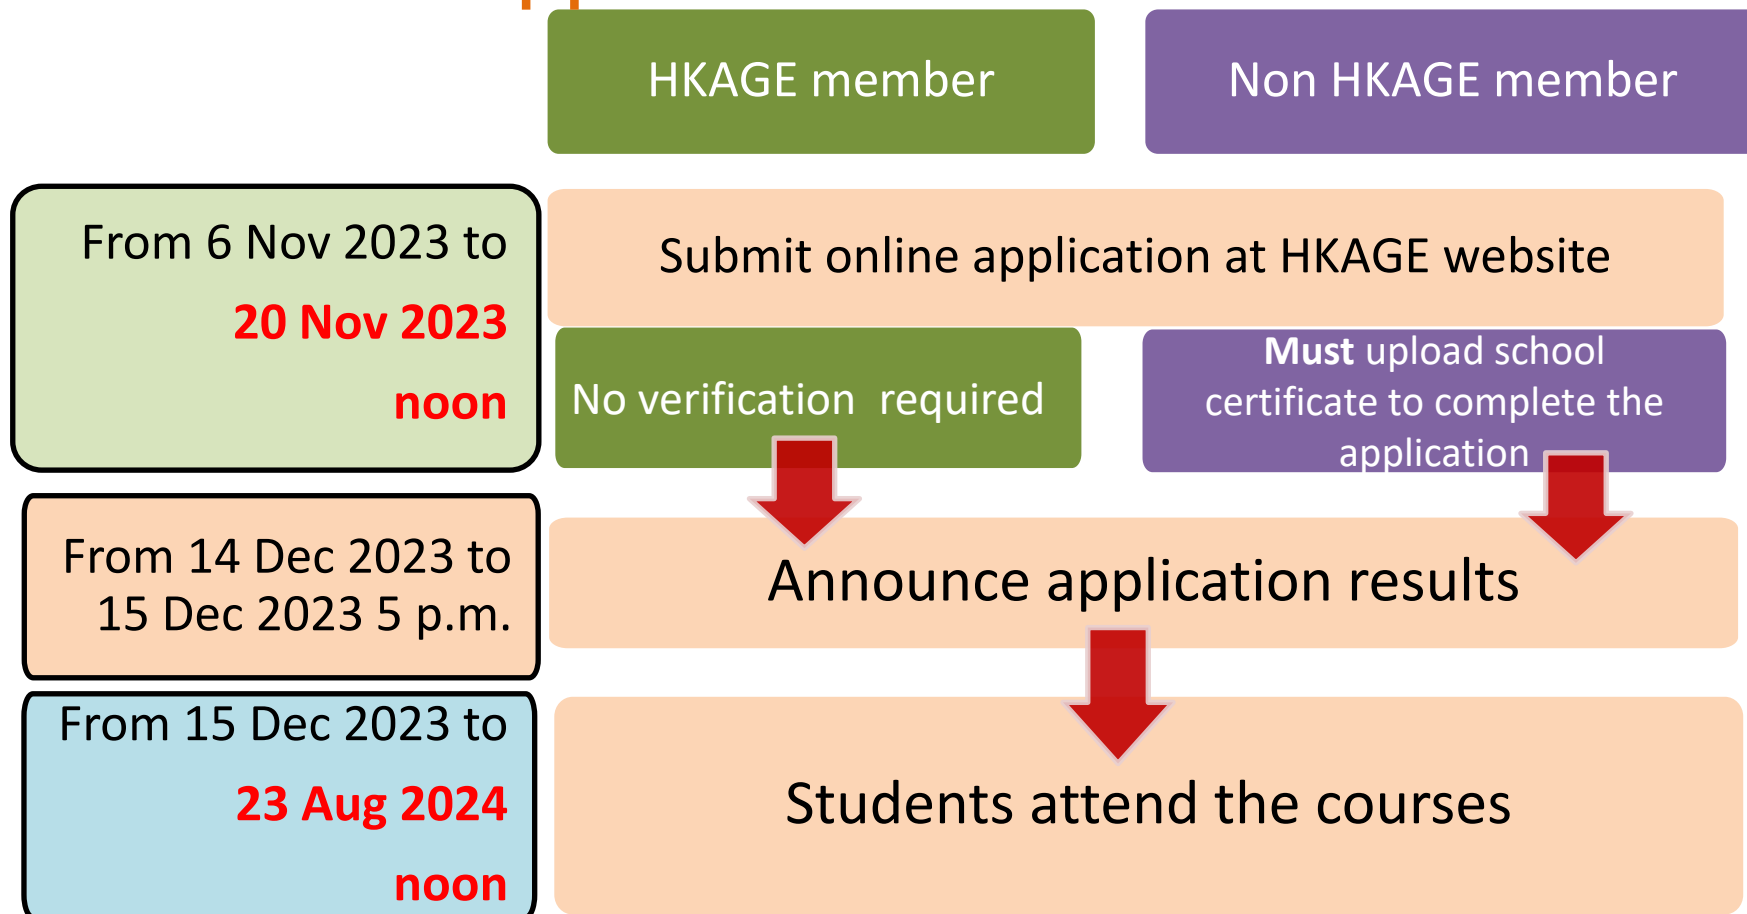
HKAGE member

Non HKAGE member

From 6 Nov 2023 to 20 Nov 2023 noon

Submit online application at HKAGE website

No verification required

**Must** upload school certificate to complete the application

From 14 Dec 2023 to 15 Dec 2023 5 p.m.

Announce application results

From 15 Dec 2023 to 23 Aug 2024 noon

Students attend the courses